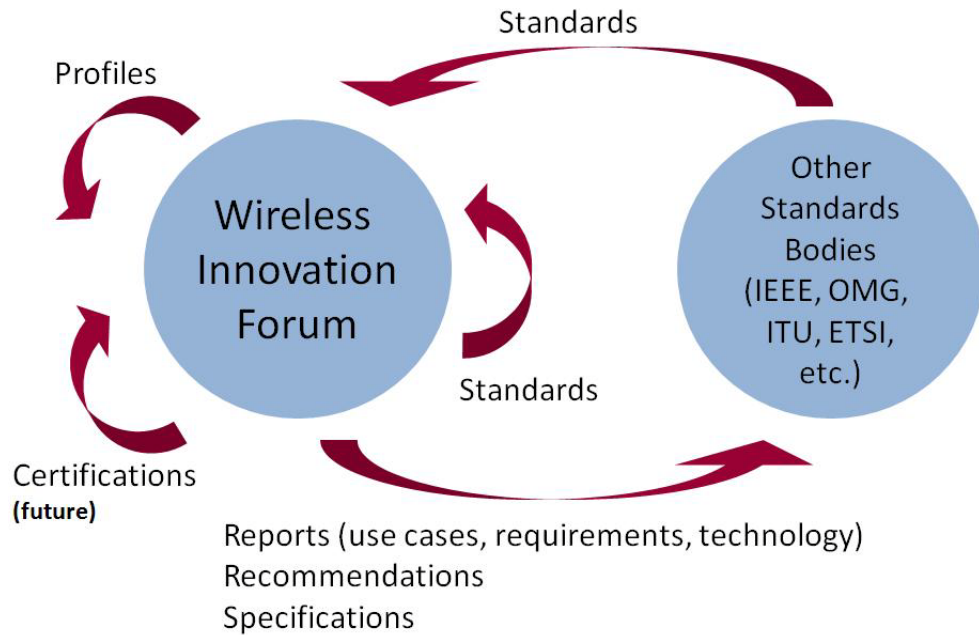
Standards

Profiles

Wireless Innovation Forum

Other Standards Bodies (IEEE, OMG, ITU, ETSI, etc.)

Standards

Certifications
(future)

Reports (use cases, requirements, technology)
Recommendations
Specifications